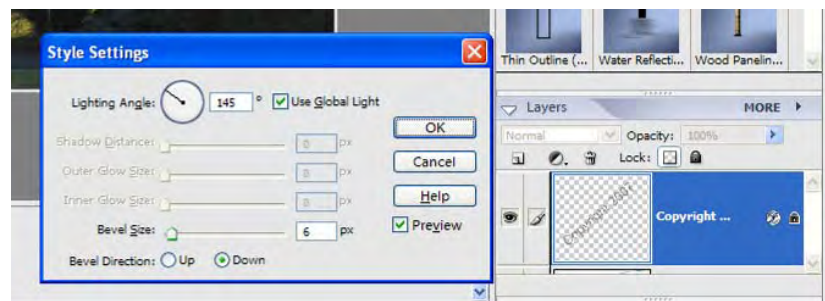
Style Settings

Lighting Angle: 145 ° Use Global Light

Shadow Distance: 0 px

Outer Glow Size: 0 px

Inner Glow Size: 0 px

Bevel Size: 6 px

Bevel Direction: Up Down

OK

Cancel

Help

Preview

Thin Outline (...

Water Reflecti...

Wood Panelin...

Layers

MORE

Normal

Opacity: 100%

Lock:

Copyright ...

Copyright 2007